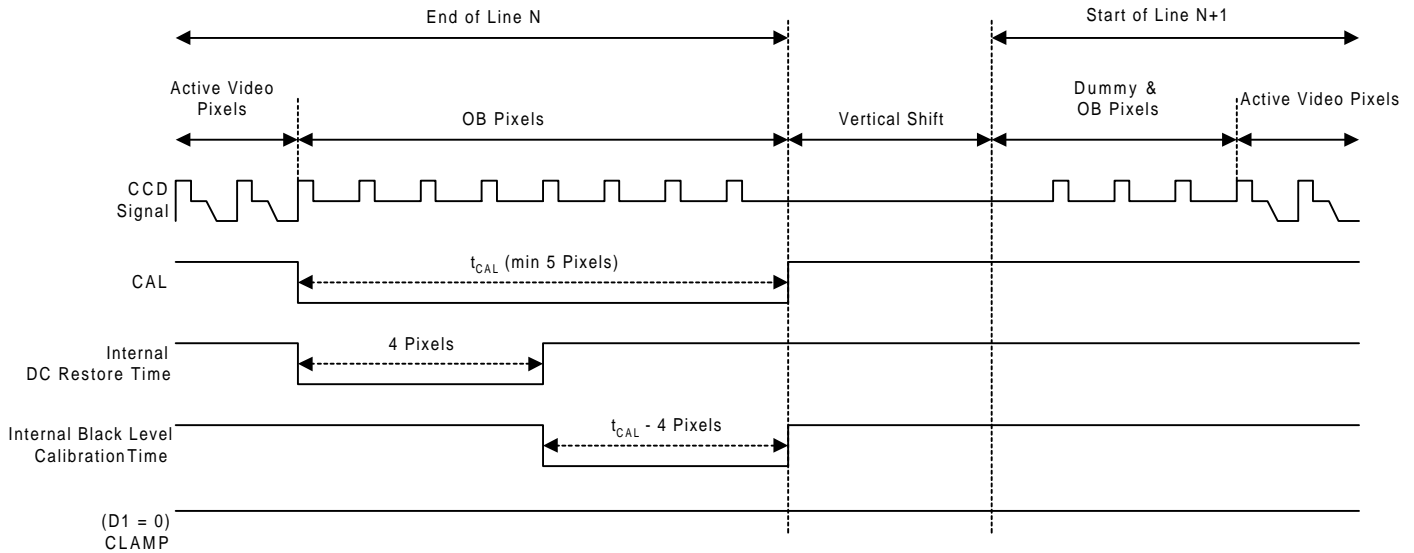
End of Line N

Start of Line N+1

Active Video Pixels

OB Pixels

Vertical Shift

Dummy & OB Pixels

Active Video Pixels

CCD Signal

CAL

$t_{CAL}$ (min 5 Pixels)

Internal DC Restore Time

4 Pixels

Internal Black Level Calibration Time

$t_{CAL}$ - 4 Pixels

(D1 = 0) CLAMP